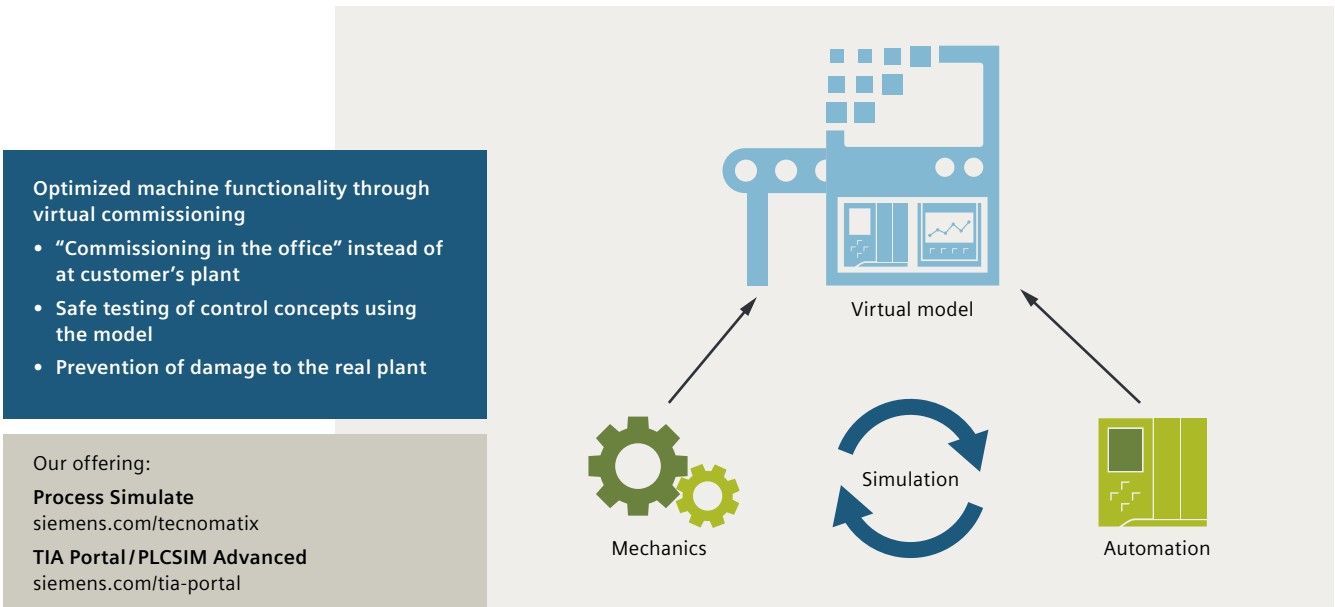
Optimized machine functionality through virtual commissioning

• “Commissioning in the office” instead of at customer’s plant
• Safe testing of control concepts using the model
• Prevention of damage to the real plant

Our offering:

**Process Simulate**
siemens.com/tecnomatix

**TIA Portal / PLCSIM Advanced**
siemens.com/tia-portal

Virtual model

Simulation

Mechanics

Automation